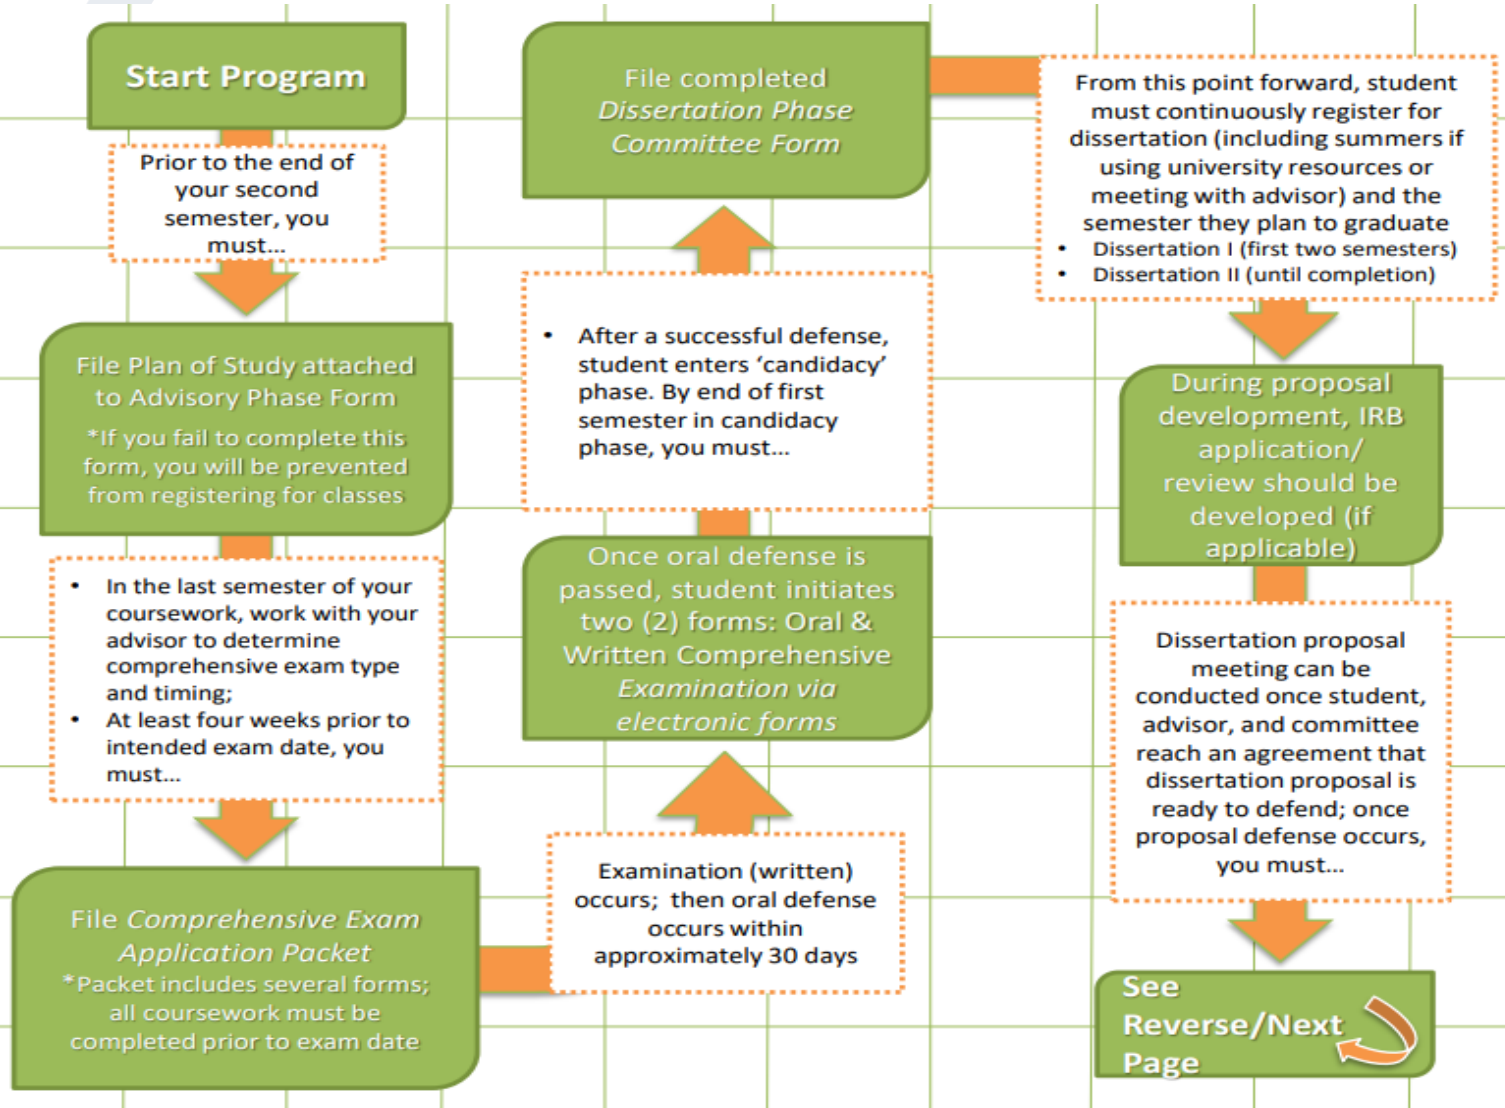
Start Program

Prior to the end of your second semester, you must…

File Plan of Study attached to Advisory Phase Form

*If you fail to complete this form, you will be prevented from registering for classes

- In the last semester of your coursework, work with your advisor to determine comprehensive exam type and timing;
- At least four weeks prior to intended exam date, you must…

File *Comprehensive Exam Application Packet*

*Packet includes several forms; all coursework must be completed prior to exam date

Examination (written) occurs; then oral defense occurs within approximately 30 days

Once oral defense is passed, student initiates two (2) forms: Oral & Written Comprehensive *Examination via electronic forms*

- After a successful defense, student enters 'candidacy' phase. By end of first semester in candidacy phase, you must…

File completed *Dissertation Phase Committee Form*

From this point forward, student must continuously register for dissertation (including summers if using university resources or meeting with advisor) and the semester they plan to graduate
- Dissertation I (first two semesters)
- Dissertation II (until completion)

During proposal development, IRB application/ review should be developed (if applicable)

Dissertation proposal meeting can be conducted once student, advisor, and committee reach an agreement that dissertation proposal is ready to defend; once proposal defense occurs, you must…

See Reverse/Next Page